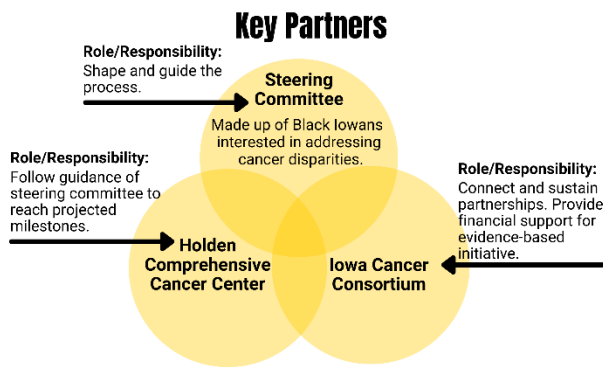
Key Partners

Role/Responsibility:
Shape and guide the process.

Steering Committee
Made up of Black Iowans interested in addressing cancer disparities.

Role/Responsibility:
Follow guidance of steering committee to reach projected milestones.

Holden Comprehensive Cancer Center

Role/Responsibility:
Connect and sustain partnerships. Provide financial support for evidence-based initiative.

Iowa Cancer Consortium